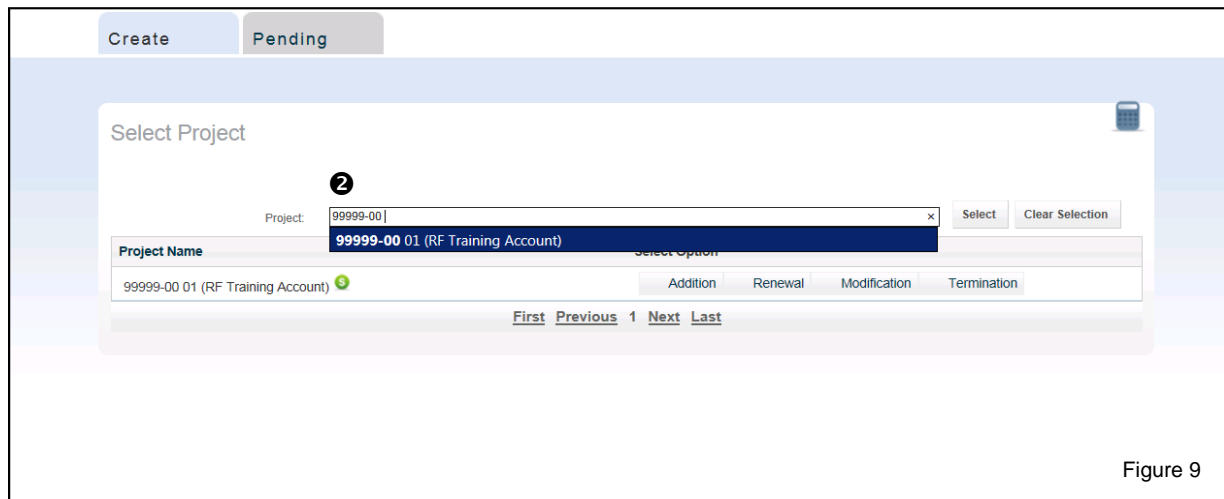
Create Pending

Select Project

❷

Project: 99999-00 × Select Clear Selection

99999-00 01 (RF Training Account)

| Project Name | Select Option |
|---|---|
| 99999-00 01 (RF Training Account) $ | Addition Renewal Modification Termination |

First Previous 1 Next Last

Figure 9